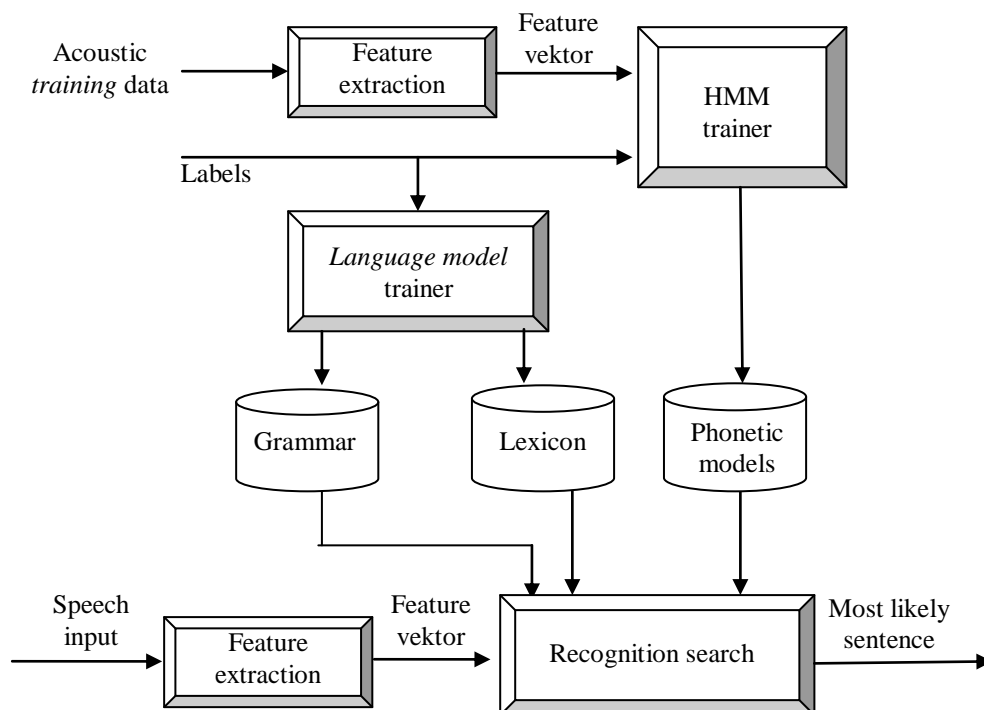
Acoustic *training* data

Feature extraction

Feature vektor

HMM trainer

Labels

*Language model* trainer

Grammar

Lexicon

Phonetic models

Speech input

Feature extraction

Feature vektor

Recognition search

Most likely sentence